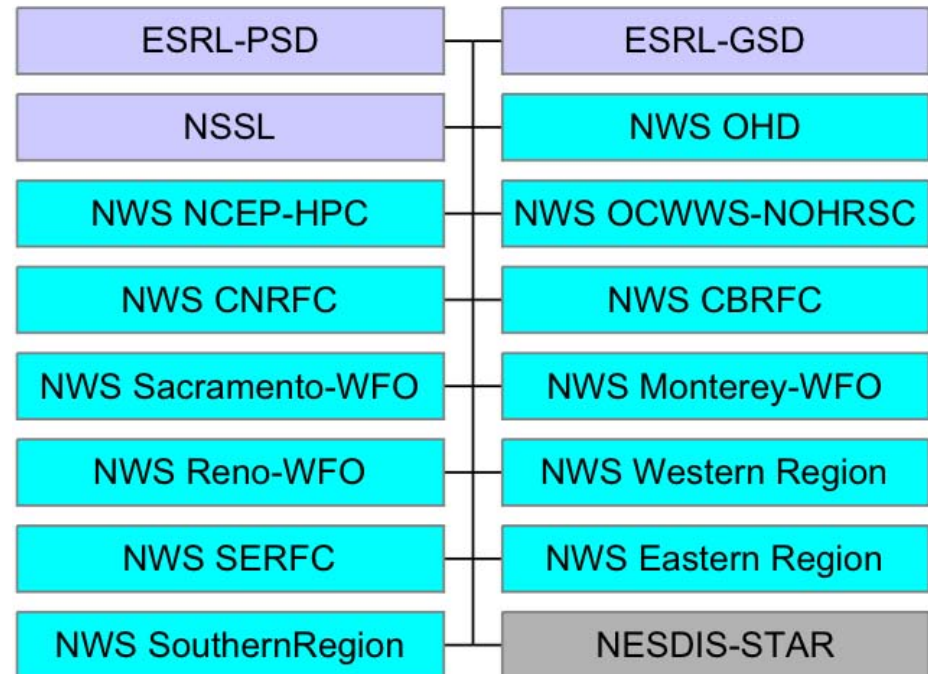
ESRL-PSD
ESRL-GSD
NSSL
NWS OHD
NWS NCEP-HPC
NWS OCWWS-NOHRSC
NWS CNRFC
NWS CBRFC
NWS Sacramento-WFO
NWS Monterey-WFO
NWS Reno-WFO
NWS Western Region
NWS SERFC
NWS Eastern Region
NWS SouthernRegion
NESDIS-STAR